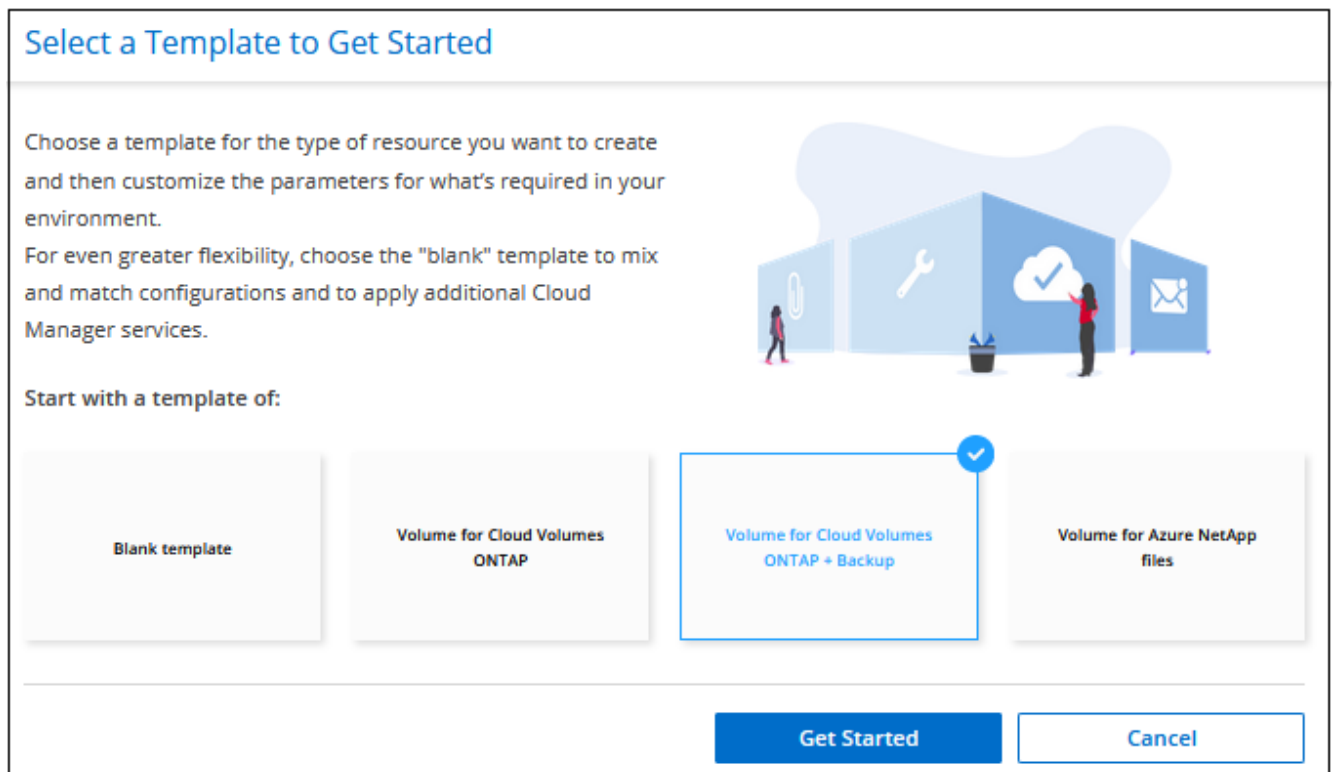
Select a Template to Get Started

Choose a template for the type of resource you want to create and then customize the parameters for what’s required in your environment.
For even greater flexibility, choose the "blank" template to mix and match configurations and to apply additional Cloud Manager services.

Start with a template of:

Blank template

Volume for Cloud Volumes ONTAP

Volume for Cloud Volumes ONTAP + Backup

Volume for Azure NetApp files

Get Started

Cancel